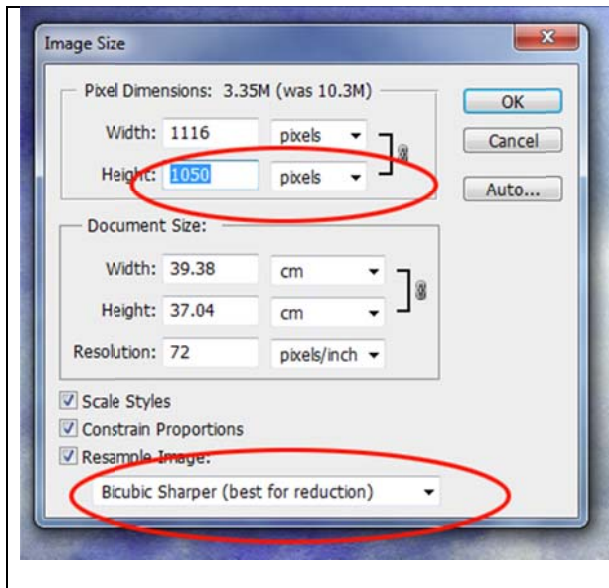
Image Size

Pixel Dimensions: 3.35M (was 10.3M)

Width: 1116 pixels

Height: 1050 pixels

OK

Cancel

Auto...

Document Size:

Width: 39.38 cm

Height: 37.04 cm

Resolution: 72 pixels/inch

Scale Styles

Constrain Proportions

Resample Image:

Bicubic Sharper (best for reduction)